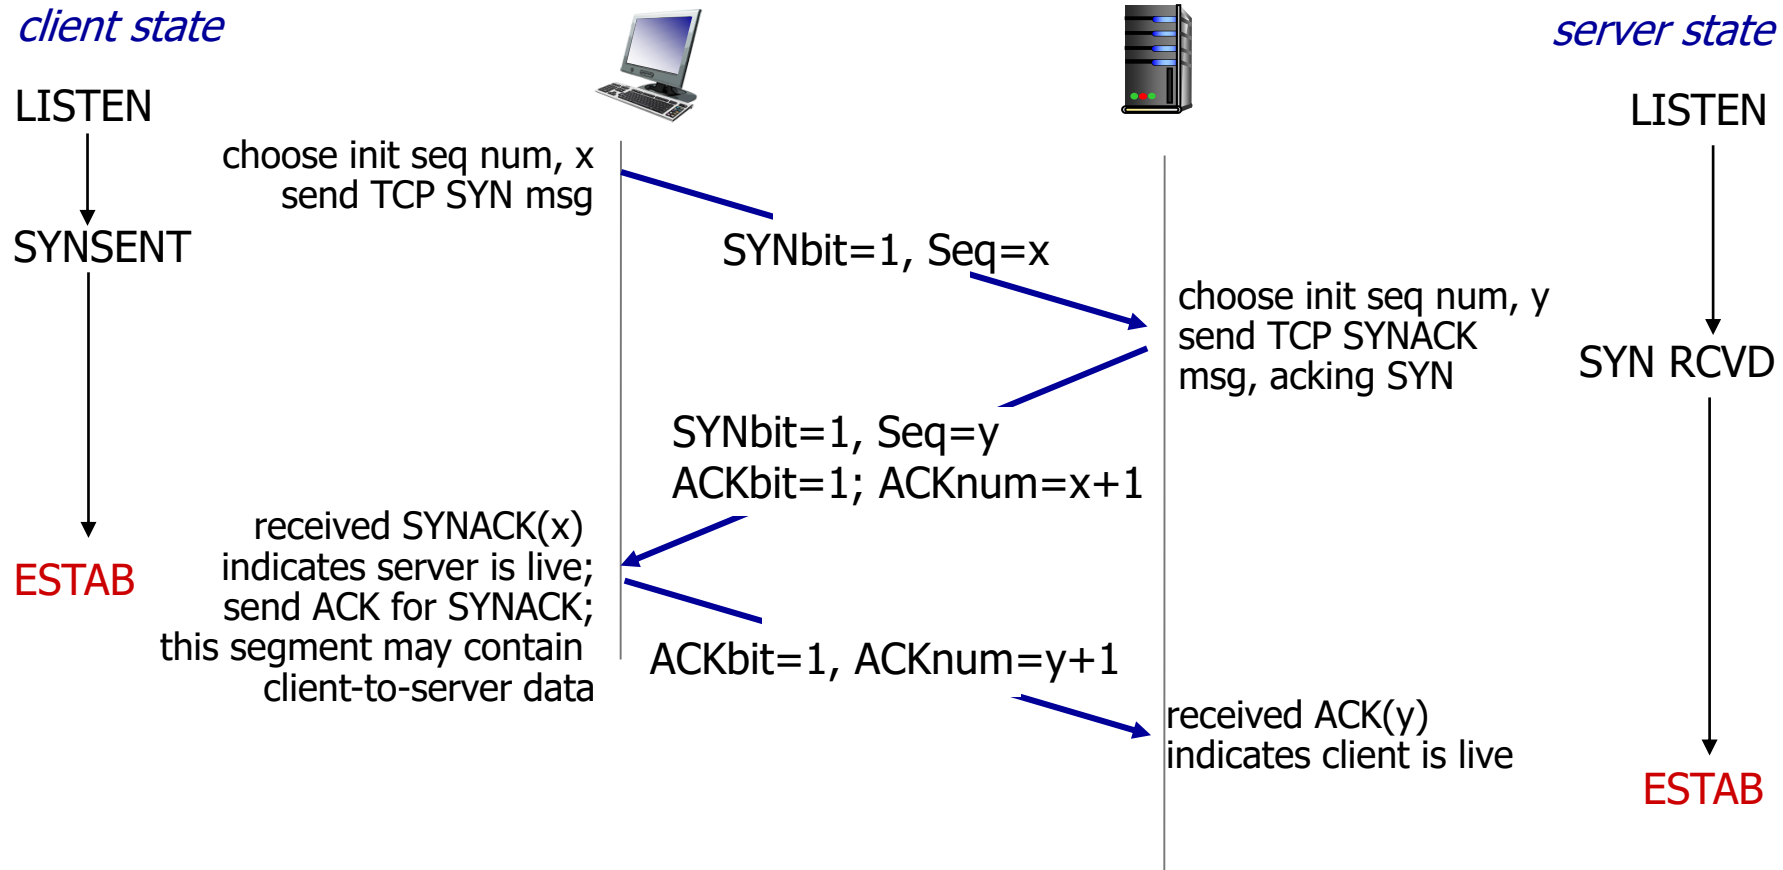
client state

server state

LISTEN

LISTEN

choose init seq num, x
send TCP SYN msg

SYNSENT

SYNbit=1, Seq=x

choose init seq num, y
send TCP SYNACK
msg, acking SYN

SYN RCVD

SYNbit=1, Seq=y
ACKbit=1; ACKnum=x+1

received SYNACK(x)
indicates server is live;
send ACK for SYNACK;
this segment may contain
client-to-server data

ESTAB

ACKbit=1, ACKnum=y+1

received ACK(y)
indicates client is live

ESTAB